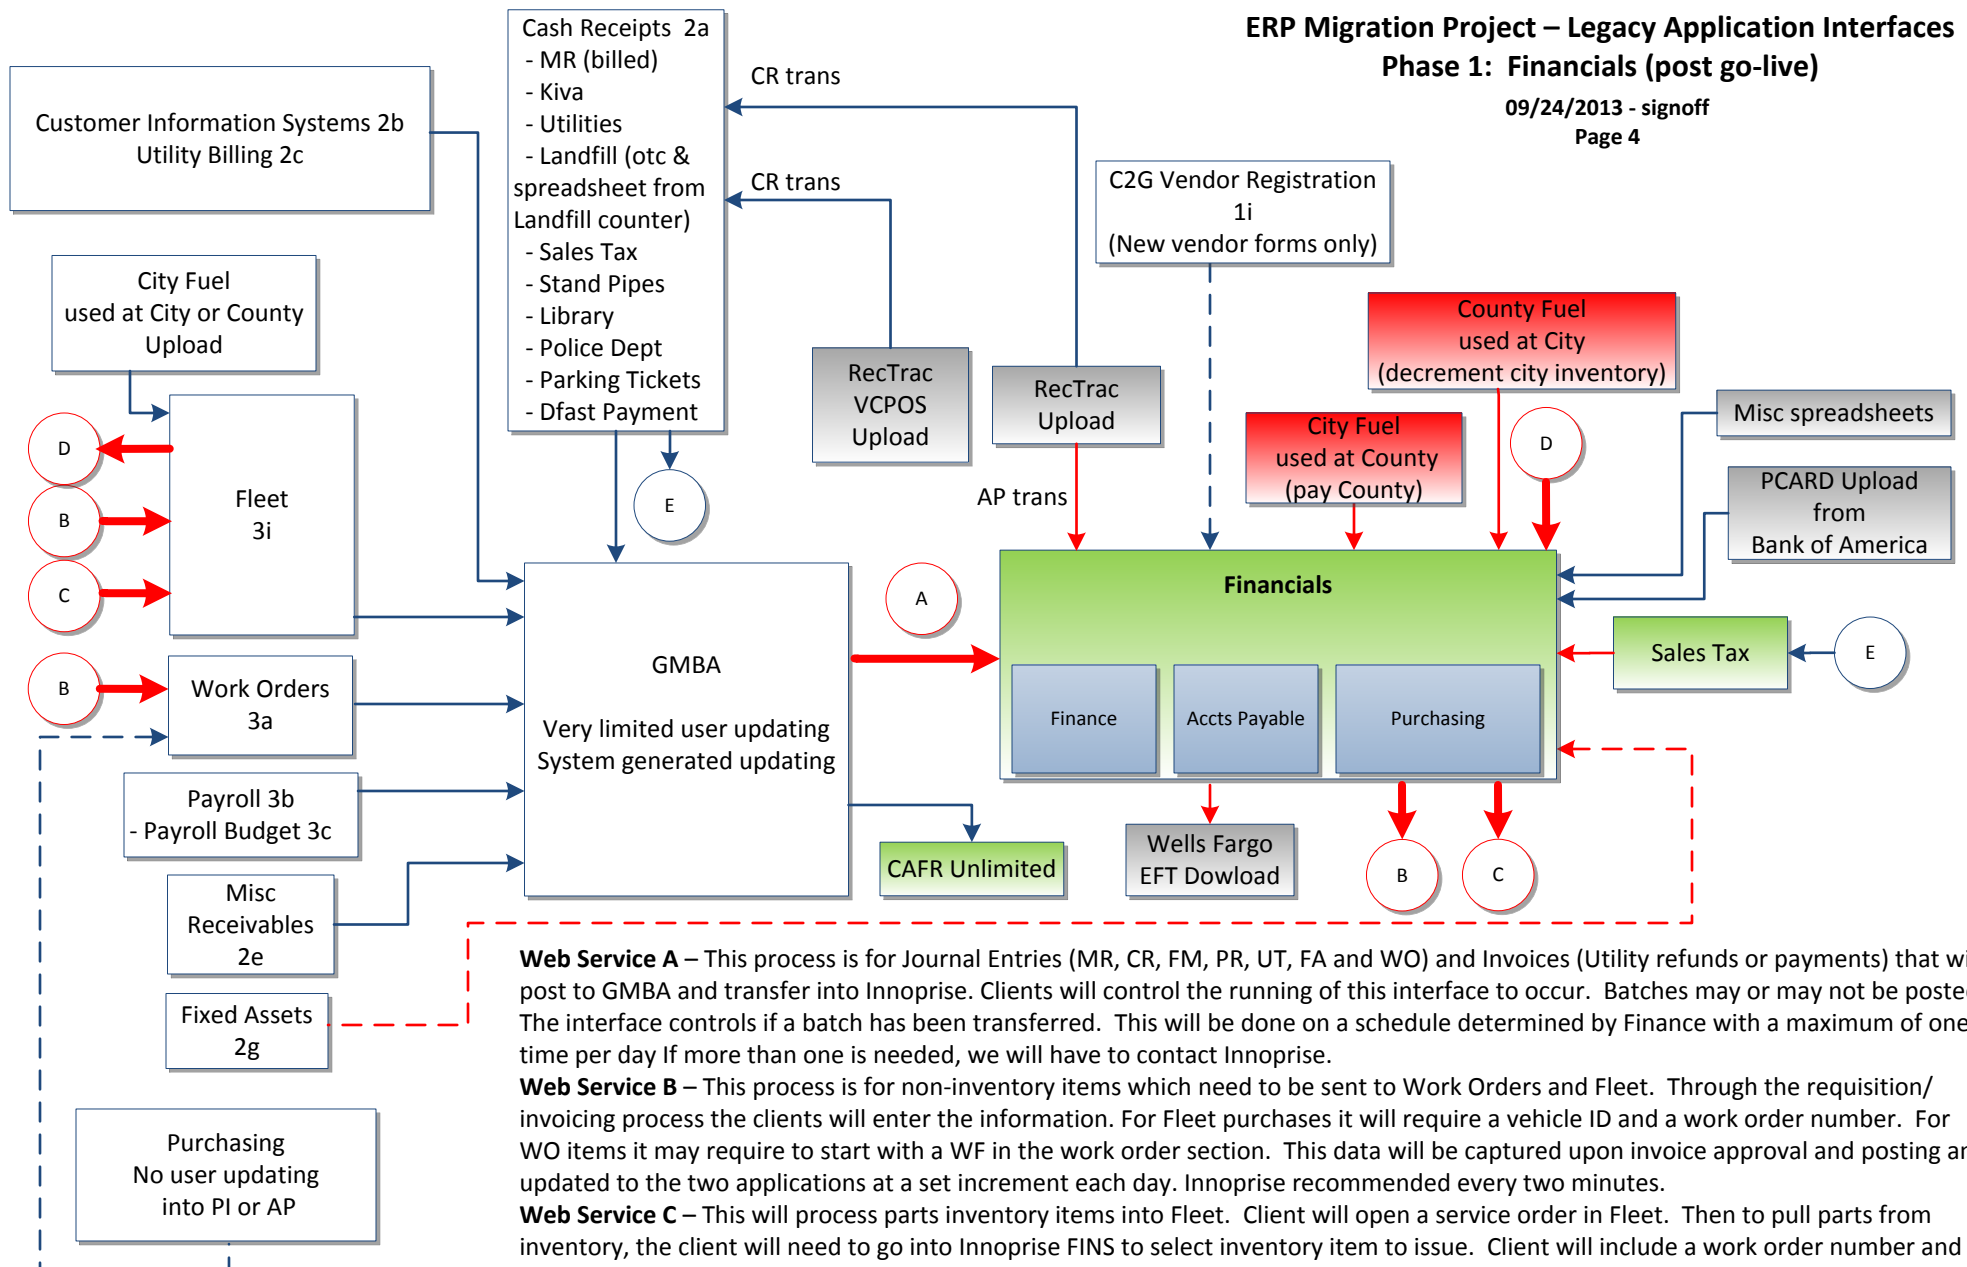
ERP Migration Project – Legacy Application Interfaces
Phase 1: Financials (post go-live)
09/24/2013 - signoff
Page 4

Customer Information Systems 2b
Utility Billing 2c

Cash Receipts 2a
- MR (billed)
- Kiva
- Utilities
- Landfill (otc & spreadsheet from Landfill counter)
- Sales Tax
- Stand Pipes
- Library
- Police Dept
- Parking Tickets
- Dfast Payment

CR trans

CR trans

C2G Vendor Registration
1i
(New vendor forms only)

City Fuel
used at City or County
Upload

RecTrac
VCPOS
Upload

RecTrac
Upload

County Fuel
used at City
(decrement city inventory)

Misc spreadsheets

City Fuel
used at County
(pay County)

D

D

B

C

Fleet
3i

E

AP trans

PCARD Upload
from
Bank of America

A

Financials

GMBA

Very limited user updating
System generated updating

Sales Tax

E

B

Work Orders
3a

Finance

Accts Payable

Purchasing

Payroll 3b
- Payroll Budget 3c

CAFR Unlimited

Wells Fargo
EFT Dowload

B

C

Misc
Receivables
2e

Fixed Assets
2g

Purchasing
No user updating
into PI or AP

Web Service A – This process is for Journal Entries (MR, CR, FM, PR, UT, FA and WO) and Invoices (Utility refunds or payments) that wi post to GMBA and transfer into Innoprise. Clients will control the running of this interface to occur. Batches may or may not be poste The interface controls if a batch has been transferred. This will be done on a schedule determined by Finance with a maximum of one time per day If more than one is needed, we will have to contact Innoprise.
Web Service B – This process is for non-inventory items which need to be sent to Work Orders and Fleet. Through the requisition/ invoicing process the clients will enter the information. For Fleet purchases it will require a vehicle ID and a work order number. For WO items it may require to start with a WF in the work order section. This data will be captured upon invoice approval and posting ar updated to the two applications at a set increment each day. Innoprise recommended every two minutes.
Web Service C – This will process parts inventory items into Fleet. Client will open a service order in Fleet. Then to pull parts from inventory, the client will need to go into Innoprise FINS to select inventory item to issue. Client will include a work order number and